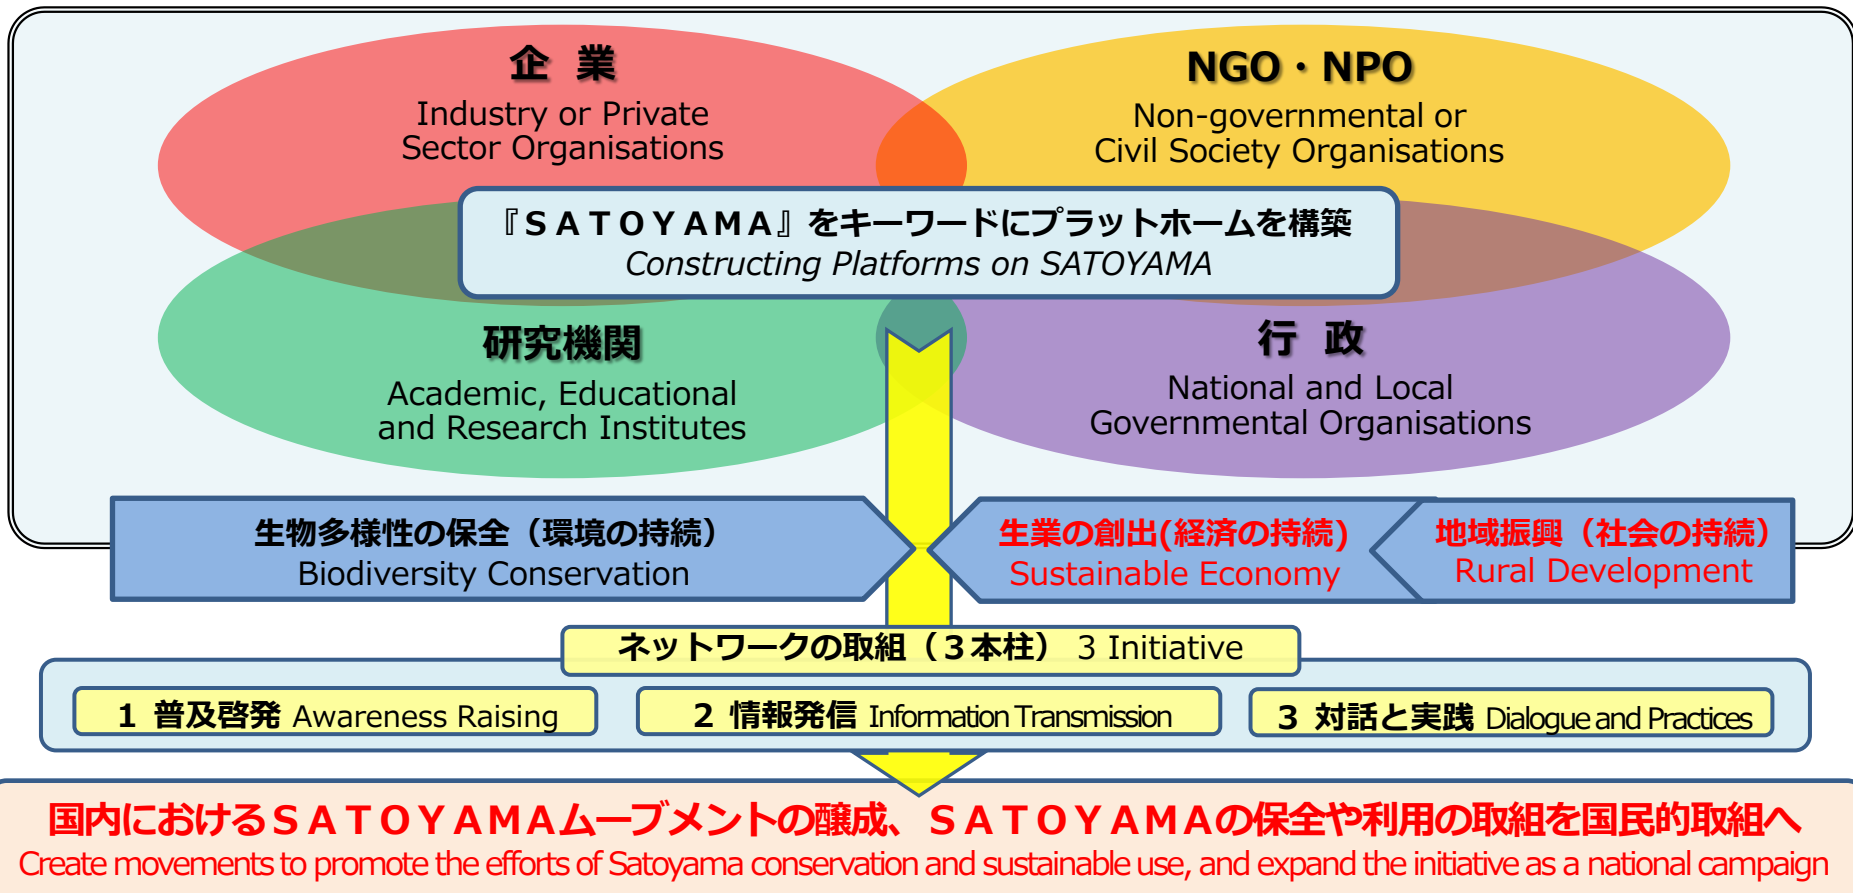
企 業
Industry or Private Sector Organisations

NGO・NPO
Non-governmental or Civil Society Organisations

『SATOYAMA』をキーワードにプラットホームを構築
Constructing Platforms on SATOYAMA

研究機関
Academic, Educational and Research Institutes

行 政
National and Local Governmental Organisations

生物多様性の保全（環境の持続）
Biodiversity Conservation

生業の創出(経済の持続)
Sustainable Economy

地域振興（社会の持続）
Rural Development

ネットワークの取組（3本柱） 3 Initiative

1 普及啓発 Awareness Raising

2 情報発信 Information Transmission

3 対話と実践 Dialogue and Practices

国内におけるSATOYAMAムーブメントの醸成、SATOYAMAの保全や利用の取組を国民的取組へ
Create movements to promote the efforts of Satoyama conservation and sustainable use, and expand the initiative as a national campaign